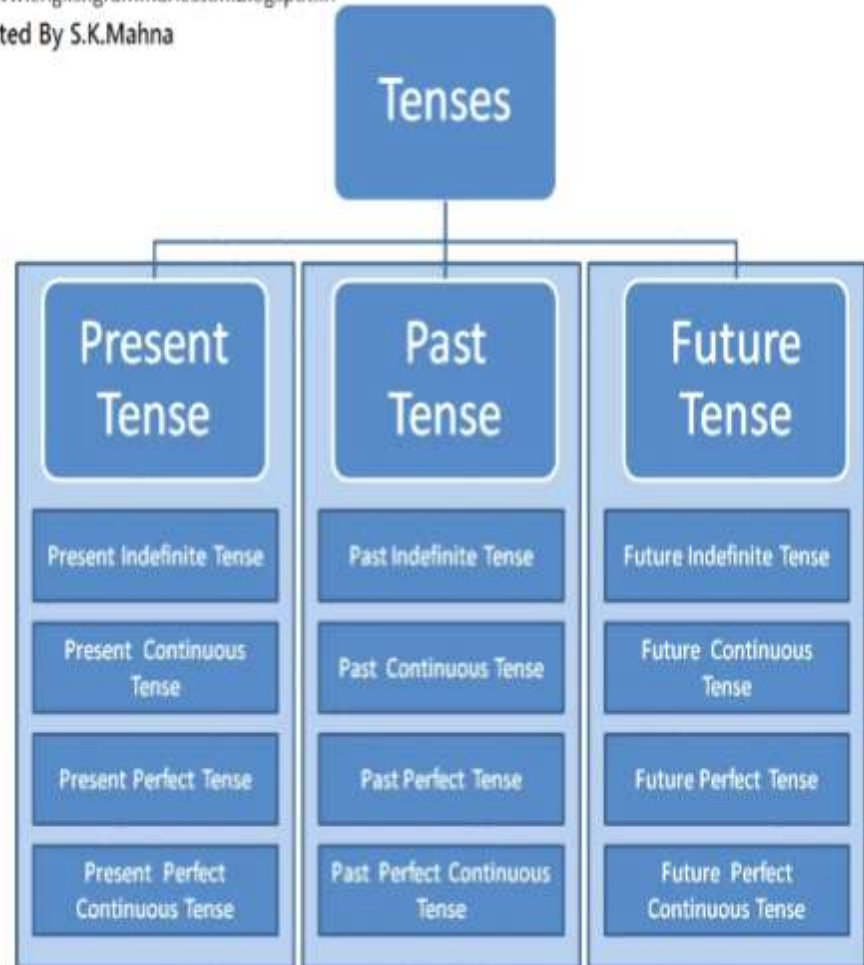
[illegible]
ted By S.K.Mahna

Tenses

Present Tense

Present Indefinite Tense

Present Continuous Tense

Present Perfect Tense

Present Perfect Continuous Tense

Past Tense

Past Indefinite Tense

Past Continuous Tense

Past Perfect Tense

Past Perfect Continuous Tense

Future Tense

Future Indefinite Tense

Future Continuous Tense

Future Perfect Tense

Future Perfect Continuous Tense